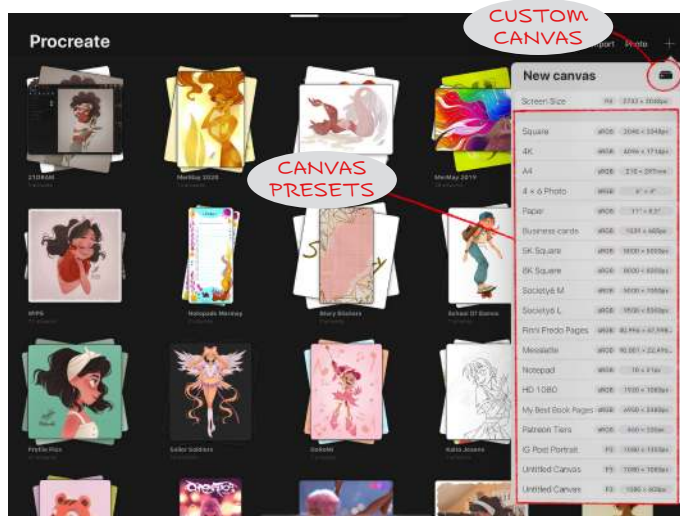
CUSTOM CANVAS

Procreate

Import Photo +

New canvas

Screen Size P3 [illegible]

Square sRGB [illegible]
4K sRGB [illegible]
A4 sRGB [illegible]
4 × 6 Photo sRGB 6" × 4"
Paper sRGB 11" × 8.5"
Business cards sRGB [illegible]
5K Square sRGB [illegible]
8K Square sRGB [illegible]
Society6 M sRGB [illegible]
Society6 L sRGB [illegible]
Fimi Prado Pages sRGB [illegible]
Messalette sRGB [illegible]
Notepad sRGB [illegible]
HD 1080 sRGB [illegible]
My Best Book Pages sRGB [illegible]
Patreon Tiers sRGB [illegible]
IG Post Portrait P3 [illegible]
Untitled Canvas P3 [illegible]
Untitled Canvas P3 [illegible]

CANVAS PRESETS

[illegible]
MerMay 2020
MerMay 2019
MIPS
Notepads Mermay
Mary Bitches
School Of Dance
Profile Pics
Sailor Soldiers
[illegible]
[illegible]